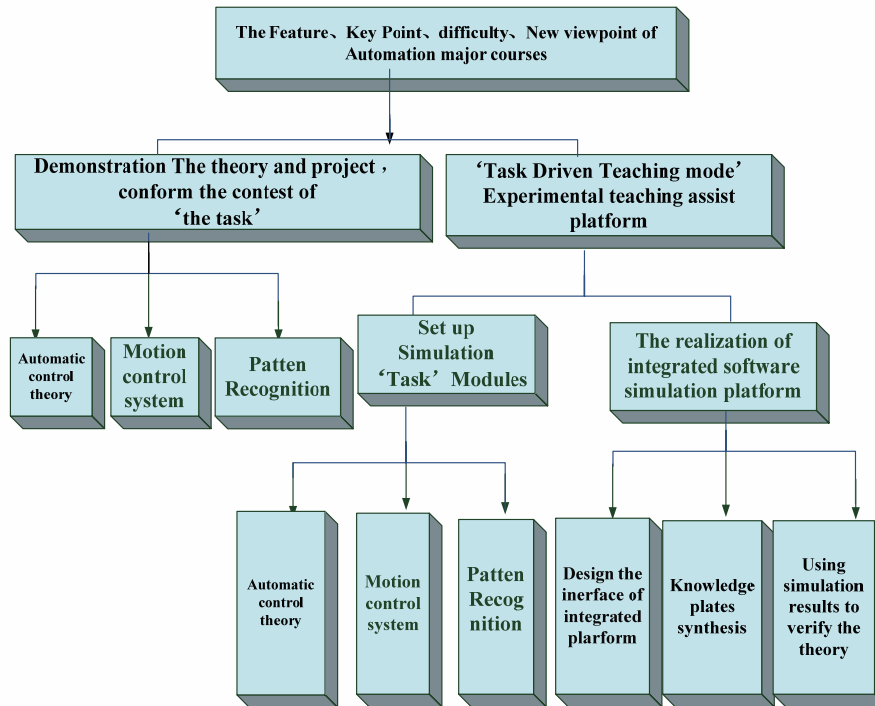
The Feature、Key Point、difficulty、New viewpoint of Automation major courses

Demonstration The theory and project，conform the contest of ‘the task’

‘Task Driven Teaching mode’ Experimental teaching assist platform

Automatic control theory

Motion control system

Patten Recognition

Set up Simulation ‘Task’ Modules

The realization of integrated software simulation platform

Automatic control theory

Motion control system

Patten Recog nition

Design the inerface of integrated plarform

Knowledge plates synthesis

Using simulation results to verify the theory